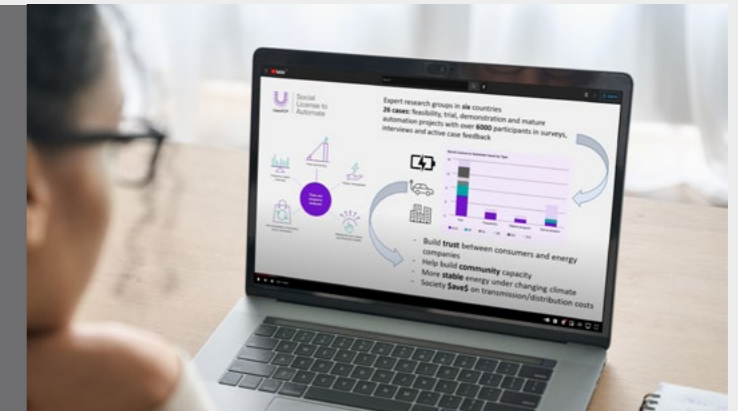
Social License to Automate

Expert research groups in six countries
26 cases: feasibility, trial, demonstration and mature automation projects with over 6000 participants in surveys, interviews and active case feedback

- Build trust between consumers and energy companies
- Help build community capacity
- More stable energy under changing climate
- Society $ave$ on transmission/distribution costs